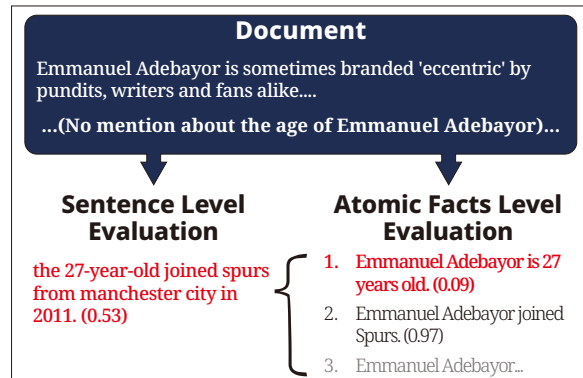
Document

Emmanuel Adebayor is sometimes branded 'eccentric' by pundits, writers and fans alike....

...(No mention about the age of Emmanuel Adebayor)...

Sentence Level Evaluation

the 27-year-old joined spurs from manchester city in 2011. (0.53)

Atomic Facts Level Evaluation

1. Emmanuel Adebayor is 27 years old. (0.09)
2. Emmanuel Adebayor joined Spurs. (0.97)
3. Emmanuel Adebayor...